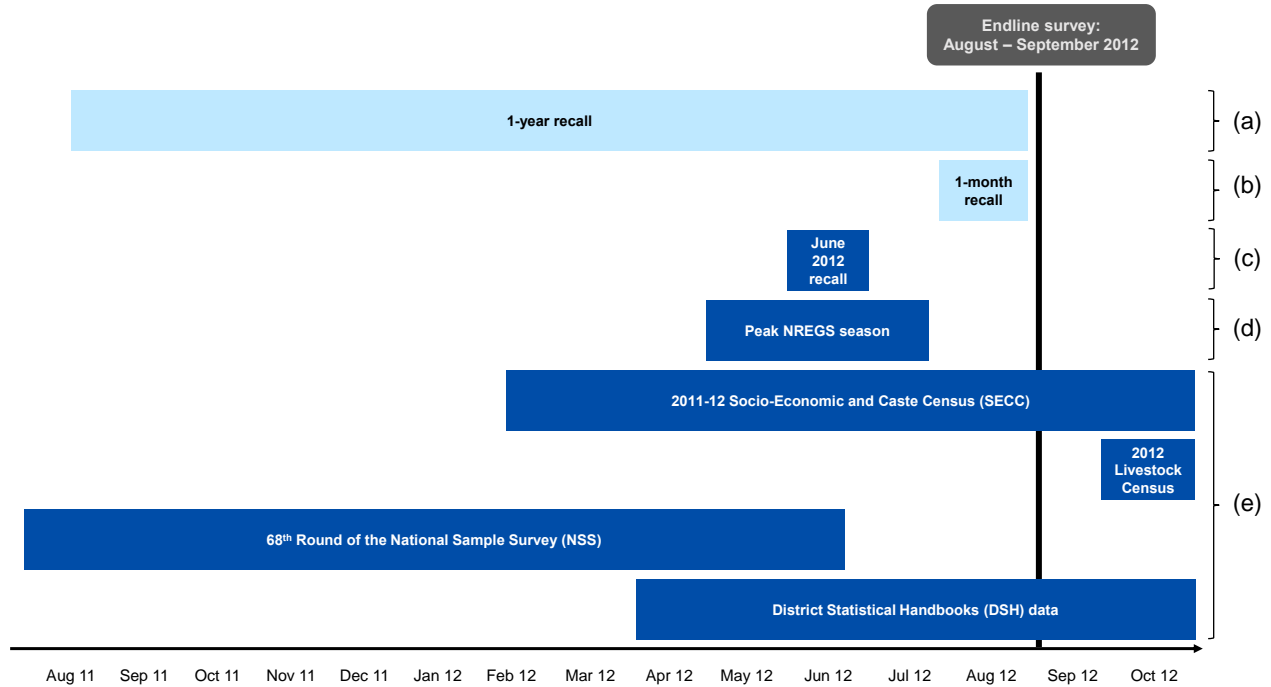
Endline survey:
August – September 2012

1-year recall

(a)

1-month recall

(b)

June 2012 recall

(c)

Peak NREGS season

(d)

2011-12 Socio-Economic and Caste Census (SECC)

2012 Livestock Census

(e)

68$^{th}$ Round of the National Sample Survey (NSS)

District Statistical Handbooks (DSH) data

Aug 11 Sep 11 Oct 11 Nov 11 Dec 11 Jan 12 Feb 12 Mar 12 Apr 12 May 12 Jun 12 Jul 12 Aug 12 Sep 12 Oct 12